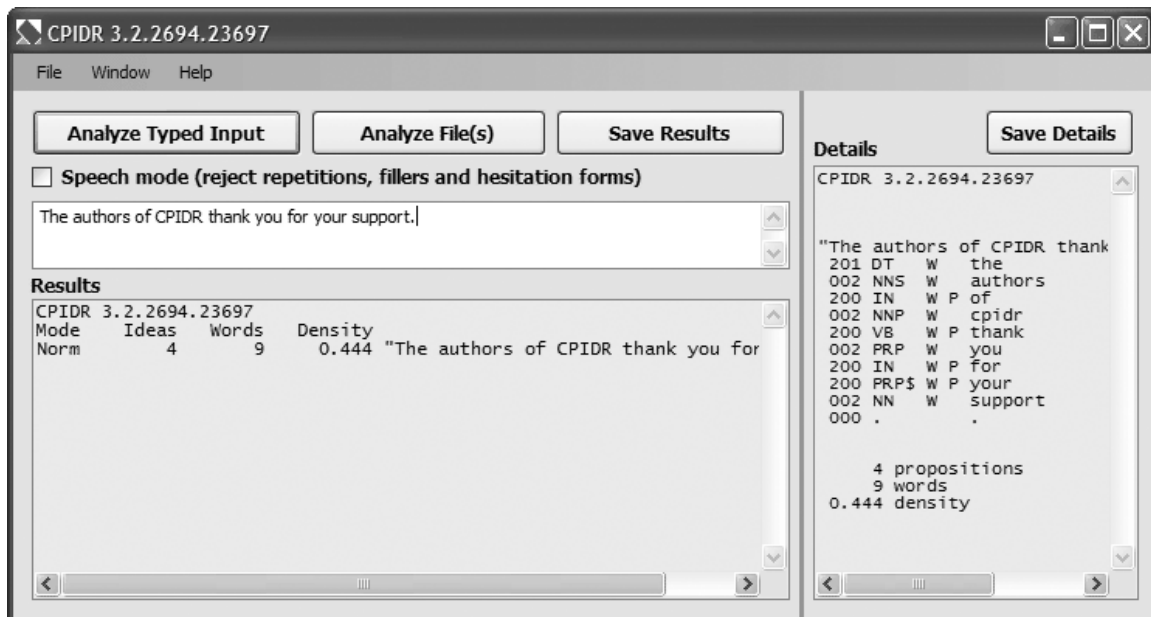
CPIDR 3.2.2694.23697

File Window Help

Analyze Typed Input

Analyze File(s)

Save Results

Speech mode (reject repetitions, fillers and hesitation forms)

The authors of CPIDR thank you for your support.

Results

CPIDR 3.2.2694.23697

| Mode | Ideas | Words | Density | |
|---|---|---|---|---|
| Norm | 4 | 9 | 0.444 | "The authors of CPIDR thank you for |

Details

Save Details

CPIDR 3.2.2694.23697

"The authors of CPIDR thank
201 DT W the
002 NNS W authors
200 IN W P of
002 NNP W cpidr
200 VB W P thank
002 PRP W you
200 IN W P for
200 PRP$ W P your
002 NN W support
000 . .

4 propositions
9 words
0.444 density